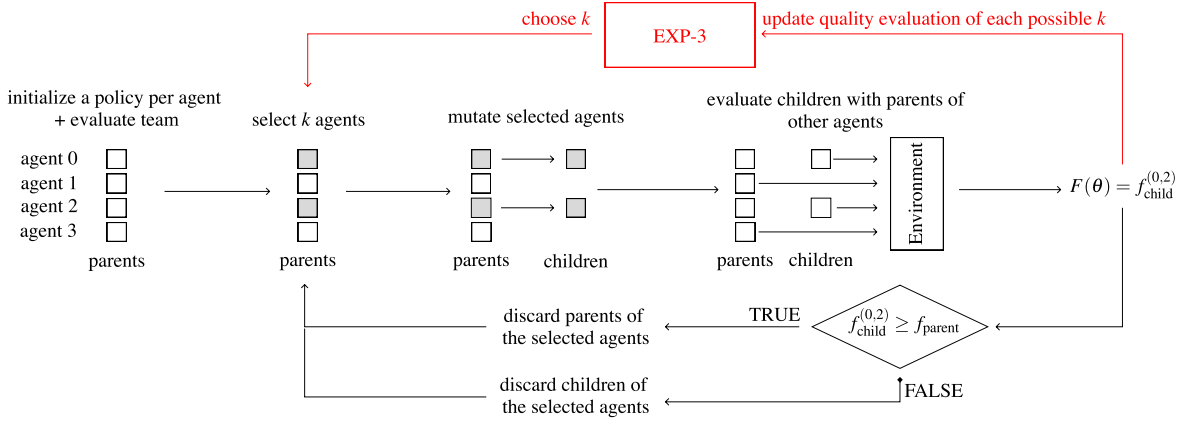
choose $k$

EXP-3

update quality evaluation of each possible $k$

initialize a policy per agent + evaluate team

agent 0
agent 1
agent 2
agent 3

parents

select $k$ agents

parents

mutate selected agents

parents

children

evaluate children with parents of other agents

parents

children

Environment

$F(\theta) = f_{\text{child}}^{(0,2)}$

discard parents of the selected agents

TRUE

$f_{\text{child}}^{(0,2)} \geq f_{\text{parent}}$

discard children of the selected agents

FALSE